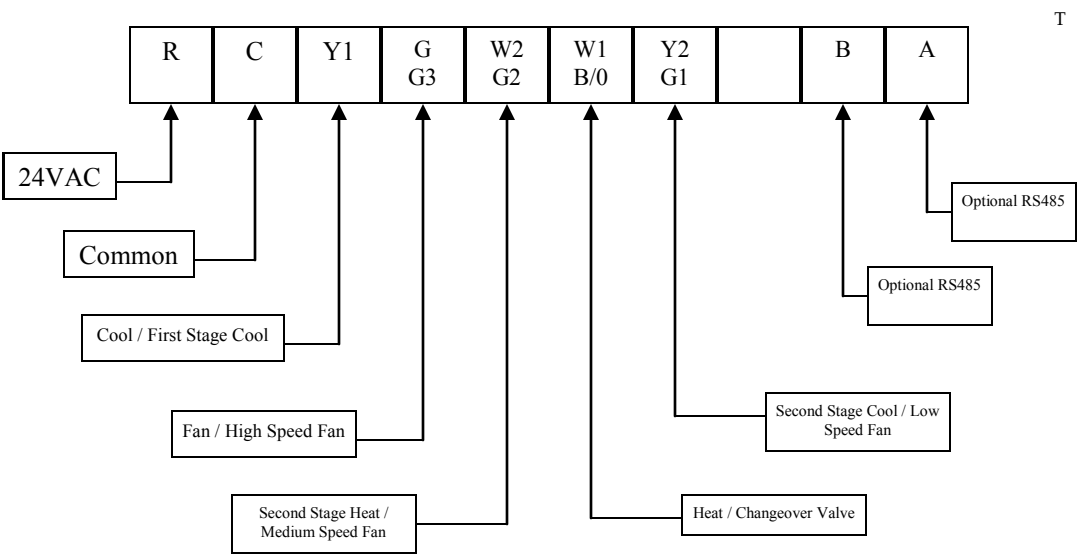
T

| R | C | Y1 | G G3 | W2 G2 | W1 B/0 | Y2 G1 | | B | A |
|---|---|---|---|---|---|---|---|---|---|

24VAC

Common

Cool / First Stage Cool

Fan / High Speed Fan

Second Stage Heat / Medium Speed Fan

Heat / Changeover Valve

Second Stage Cool / Low Speed Fan

Optional RS485

Optional RS485